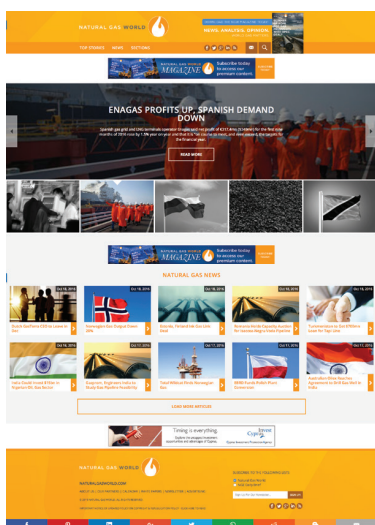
NATURAL GAS WORLD

NEWS. ANALYSIS. OPINION.

TOP STORIES NEWS SECTIONS

NATURAL GAS WORLD MAGAZINE

Subscribe today to access our premium content

ENAGAS PROFITS UP, SPANISH DEMAND DOWN

Spanish gas grid and LNG terminals operator Enagas said net profit of €317.4mn for the first nine months of 2016 rose by 1.5% year on year and that it is "on course to meet, and even exceed, the targets for the financial year.

READ MORE

NATURAL GAS WORLD MAGAZINE

Subscribe today to access our premium content

NATURAL GAS NEWS

Oct 18, 2016
Dutch Qualifiers Office Loses In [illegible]

Oct 18, 2016
Norwegian Gas Output Down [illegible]

Oct 18, 2016
Estonia, Finland Ink Gas Link Deal

Oct 18, 2016
Romania Holds Capacity Auction for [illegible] Pipeline

Oct 18, 2016
Turkmenistan to Get $700mn Loan for Tapi Line

Oct 17, 2016
India Could Invest $15bn in Nigerian LNG: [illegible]

Oct 17, 2016
Engineers to Study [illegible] Pipeline Feasibility

Oct 17, 2016
Total Mulls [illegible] Norwegian Gas

Oct 17, 2016
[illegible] Poland Plant Conversion

Oct 17, 2016
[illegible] Agreement to Drill Gas Well In India

LOAD MORE ARTICLES

Timing is everything.

Invest Cyprus

NATURAL GAS WORLD

NATURALGASWORLD.COM

SUBSCRIBE TO NEWSLETTERS

SIGN UP